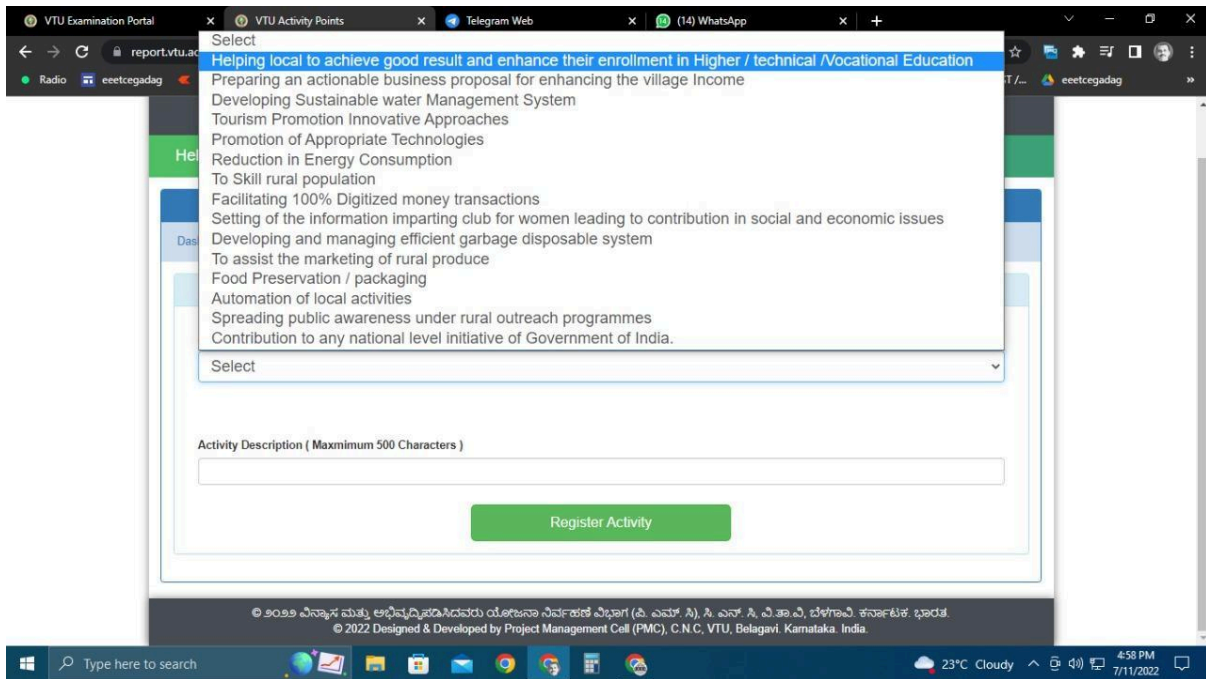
VTU Examination Portal × VTU Activity Points × Telegram Web × (14) WhatsApp × +

report.vtu.ac

Radio eeetcegadag

ST /... eeetcegadag

Hel

Das

Select
Helping local to achieve good result and enhance their enrollment in Higher / technical /Vocational Education
Preparing an actionable business proposal for enhancing the village Income
Developing Sustainable water Management System
Tourism Promotion Innovative Approaches
Promotion of Appropriate Technologies
Reduction in Energy Consumption
To Skill rural population
Facilitating 100% Digitized money transactions
Setting of the information imparting club for women leading to contribution in social and economic issues
Developing and managing efficient garbage disposable system
To assist the marketing of rural produce
Food Preservation / packaging
Automation of local activities
Spreading public awareness under rural outreach programmes
Contribution to any national level initiative of Government of India.

Select

Activity Description ( Maxmimum 500 Characters )

Register Activity

© ೨೦೨೨ ವಿನ್ಯಾಸ ಮತ್ತು ಅಭಿವೃದ್ಧಿಪಡಿಸಿದವರು ಯೋಜನಾ ನಿರ್ವಹಣೆ ವಿಭಾಗ (ಪಿ. ಎಮ್. ಸಿ), ಸಿ. ಎನ್. ಸಿ, ವಿ.ತಾ.ವಿ, ಬೆಳಗಾವಿ. ಕರ್ನಾಟಕ. ಭಾರತ.
© 2022 Designed & Developed by Project Management Cell (PMC), C.N.C, VTU, Belagavi. Karnataka. India.

Type here to search

23°C Cloudy 4:58 PM 7/11/2022